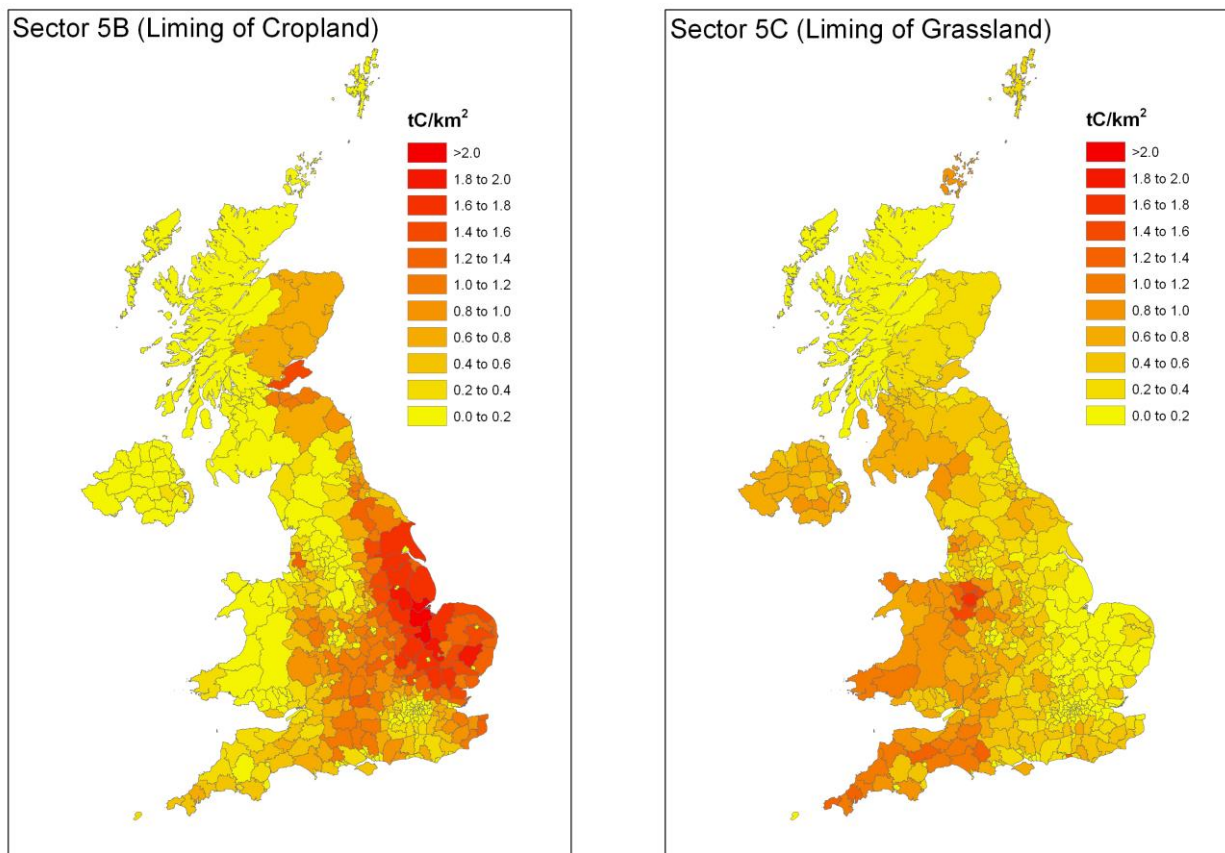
Sector 5B (Liming of Cropland)

$tC/km^2$

>2.0
1.8 to 2.0
1.6 to 1.8
1.4 to 1.6
1.2 to 1.4
1.0 to 1.2
0.8 to 1.0
0.6 to 0.8
0.4 to 0.6
0.2 to 0.4
0.0 to 0.2

Sector 5C (Liming of Grassland)

$tC/km^2$

>2.0
1.8 to 2.0
1.6 to 1.8
1.4 to 1.6
1.2 to 1.4
1.0 to 1.2
0.8 to 1.0
0.6 to 0.8
0.4 to 0.6
0.2 to 0.4
0.0 to 0.2